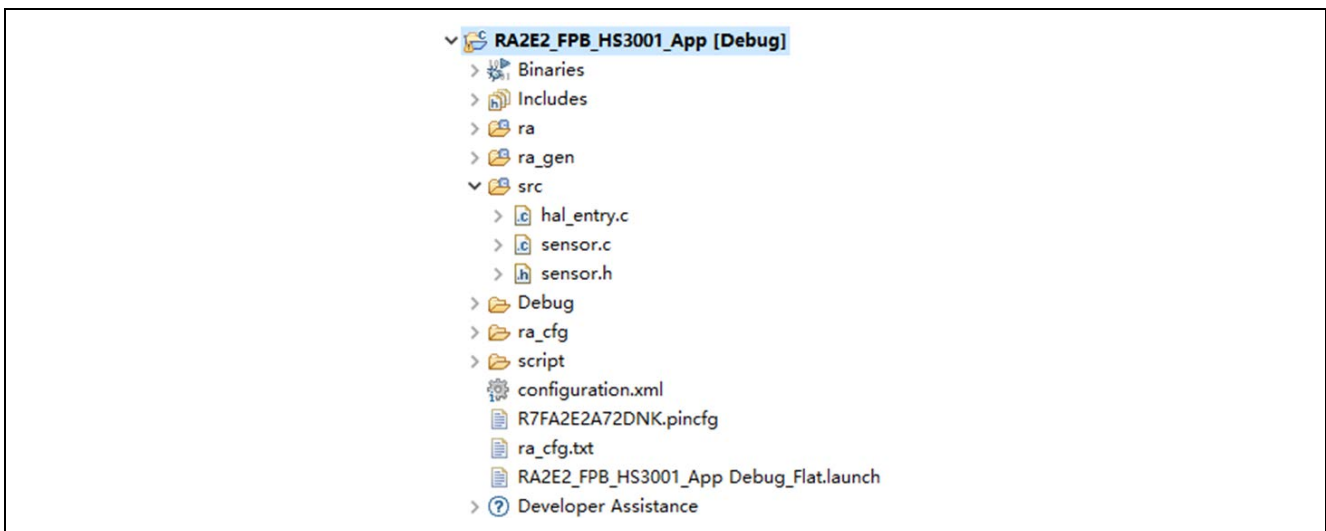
RA2E2_FPB_HS3001_App [Debug]
Binaries
Includes
ra
ra_gen
src
hal_entry.c
sensor.c
sensor.h
Debug
ra_cfg
script
configuration.xml
R7FA2E2A72DNK.pincfg
ra_cfg.txt
RA2E2_FPB_HS3001_App Debug_Flat.launch
Developer Assistance